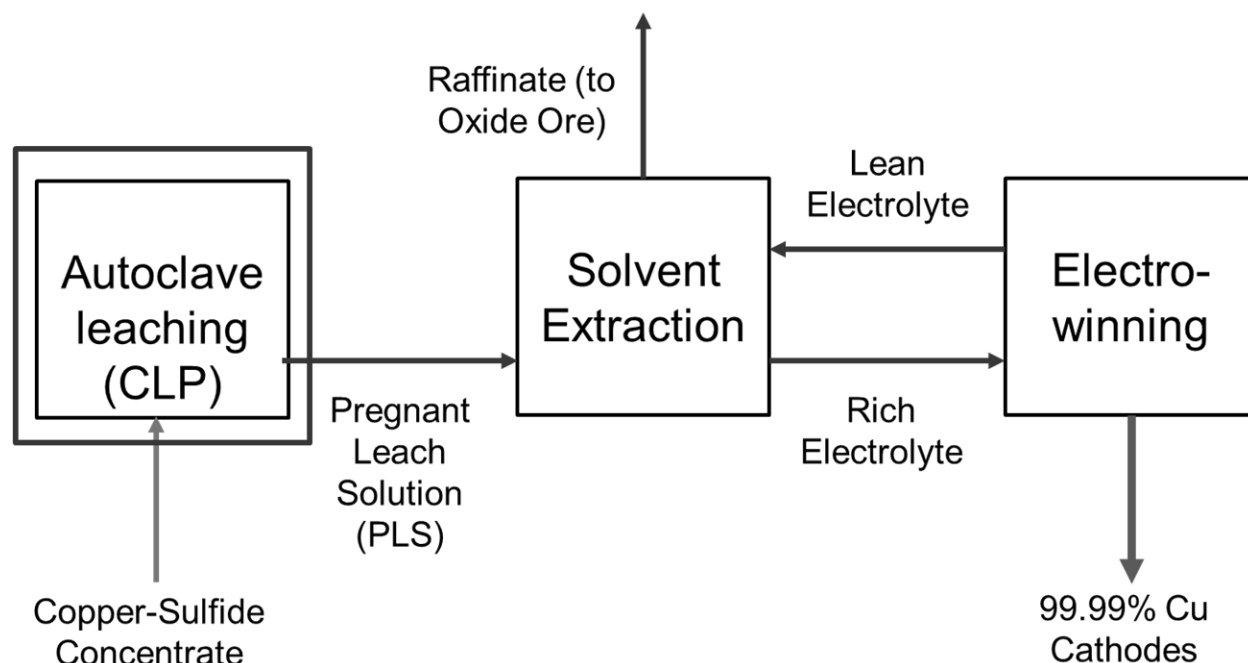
Raffinate (to Oxide Ore)

Autoclave leaching (CLP)

Solvent Extraction

Lean Electrolyte

Electro-winning

Pregnant Leach Solution (PLS)

Rich Electrolyte

Copper-Sulfide Concentrate

99.99% Cu Cathodes